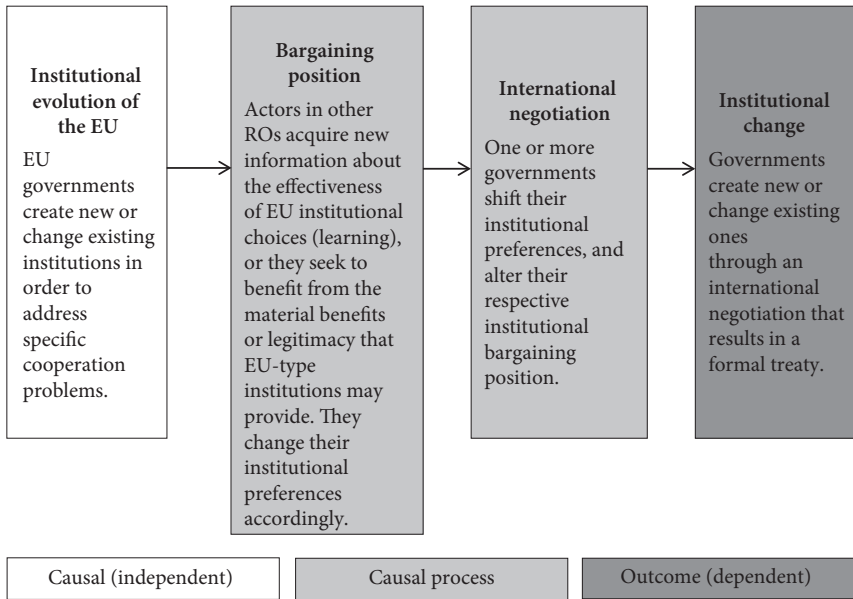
**Institutional evolution of the EU**

EU governments create new or change existing institutions in order to address specific cooperation problems.

**Bargaining position**

Actors in other ROs acquire new information about the effectiveness of EU institutional choices (learning), or they seek to benefit from the material benefits or legitimacy that EU-type institutions may provide. They change their institutional preferences accordingly.

**International negotiation**

One or more governments shift their institutional preferences, and alter their respective institutional bargaining position.

**Institutional change**

Governments create new or change existing ones through an international negotiation that results in a formal treaty.

Causal (independent)

Causal process

Outcome (dependent)